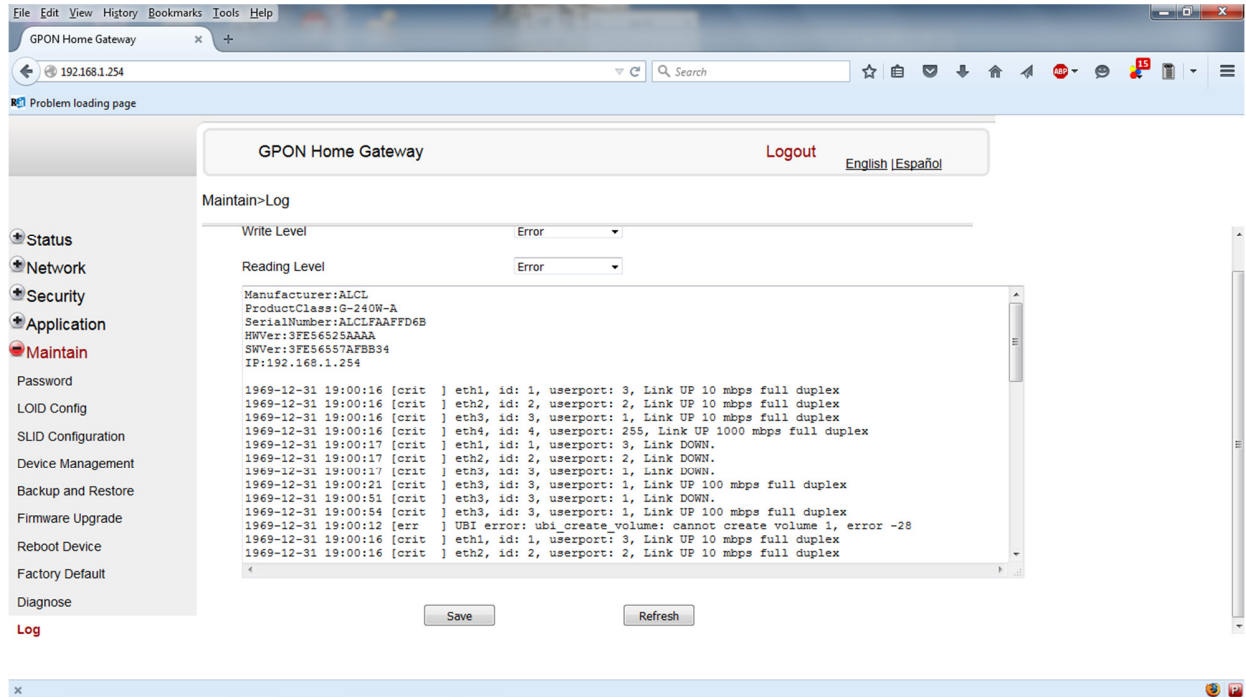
File Edit View History Bookmarks Tools Help

GPON Home Gateway

192.168.1.254

Search

15

Problem loading page

GPON Home Gateway

Logout

English |Español

Maintain>Log

Status
Network
Security
Application
Maintain
Password
LOID Config
SLID Configuration
Device Management
Backup and Restore
Firmware Upgrade
Reboot Device
Factory Default
Diagnose
Log

Write Level Error

Reading Level Error

Manufacturer:ALCL
ProductClass:G-240W-A
SerialNumber:ALCLFAAFFD6B
HWVer:3FE56525AAAA
SWVer:3FE56557AFBB34
IP:192.168.1.254

1969-12-31 19:00:16 [crit ] eth1, id: 1, userport: 3, Link UP 10 mbps full duplex
1969-12-31 19:00:16 [crit ] eth2, id: 2, userport: 2, Link UP 10 mbps full duplex
1969-12-31 19:00:16 [crit ] eth3, id: 3, userport: 1, Link UP 10 mbps full duplex
1969-12-31 19:00:16 [crit ] eth4, id: 4, userport: 255, Link UP 1000 mbps full duplex
1969-12-31 19:00:17 [crit ] eth1, id: 1, userport: 3, Link DOWN.
1969-12-31 19:00:17 [crit ] eth2, id: 2, userport: 2, Link DOWN.
1969-12-31 19:00:17 [crit ] eth3, id: 3, userport: 1, Link DOWN.
1969-12-31 19:00:21 [crit ] eth3, id: 3, userport: 1, Link UP 100 mbps full duplex
1969-12-31 19:00:51 [crit ] eth3, id: 3, userport: 1, Link DOWN.
1969-12-31 19:00:54 [crit ] eth3, id: 3, userport: 1, Link UP 100 mbps full duplex
1969-12-31 19:00:12 [err ] UBI error: ubi_create_volume: cannot create volume 1, error -28
1969-12-31 19:00:16 [crit ] eth1, id: 1, userport: 3, Link UP 10 mbps full duplex
1969-12-31 19:00:16 [crit ] eth2, id: 2, userport: 2, Link UP 10 mbps full duplex

Save

Refresh